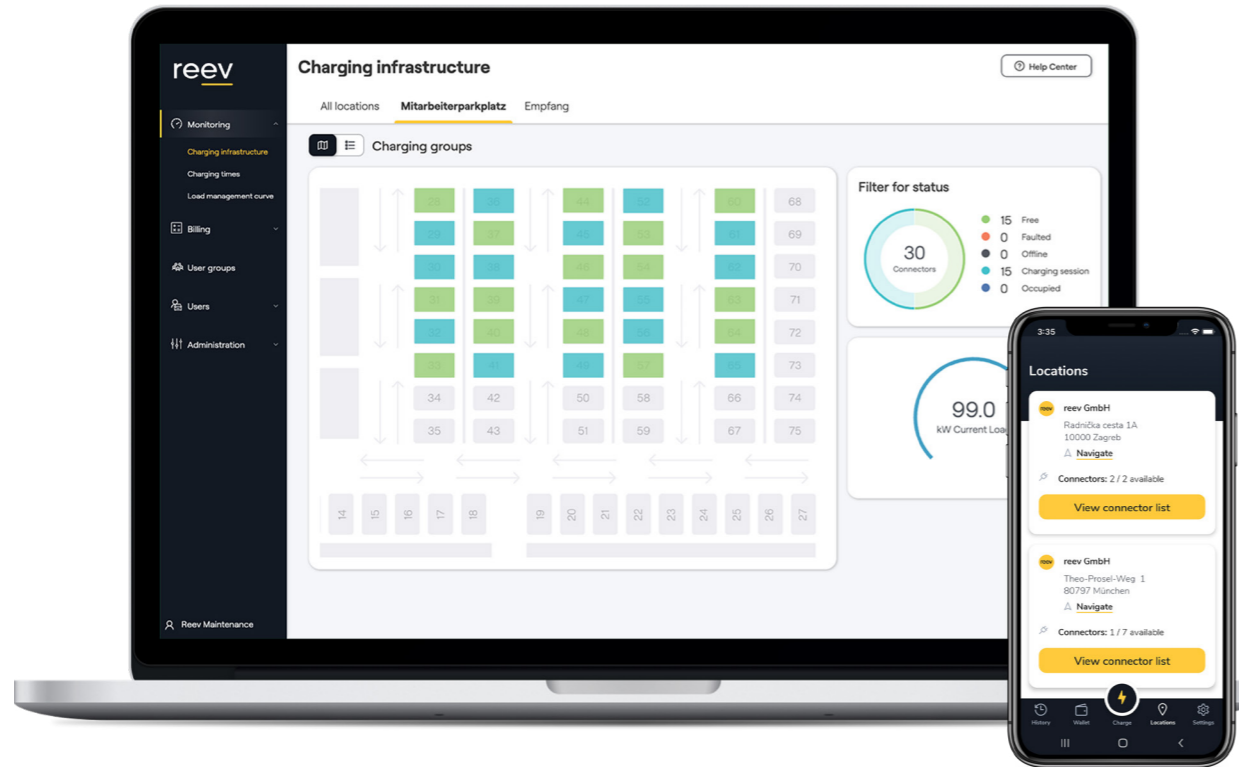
reev

Monitoring
Charging infrastructure
Charging times
Load management curve
Billing
User groups
Users
Administration
Reev Maintenance

Charging infrastructure

Help Center

All locations Mitarbeiterparkplatz Empfang

Charging groups

28 36 44 52 60 68
29 37 45 53 61 69
30 38 46 54 62 70
31 39 47 55 63 71
32 40 48 56 64 72
33 41 49 57 65 73
34 42 50 58 66 74
35 43 51 59 67 75

14 15 16 17 18 19 20 21 22 23 24 25 26 27

Filter for status
30
Connectors
15 Free
0 Faulted
0 Offline
15 Charging session
0 Occupied

99.0
kW Current Load

3:35

Locations

reev GmbH
Radnička cesta 1A
10000 Zagreb
Navigate
Connectors: 2 / 2 available
View connector list

reev GmbH
Theo-Prosel-Weg 1
80797 München
Navigate
Connectors: 1 / 7 available
View connector list

History Wallet Charge Locations Settings